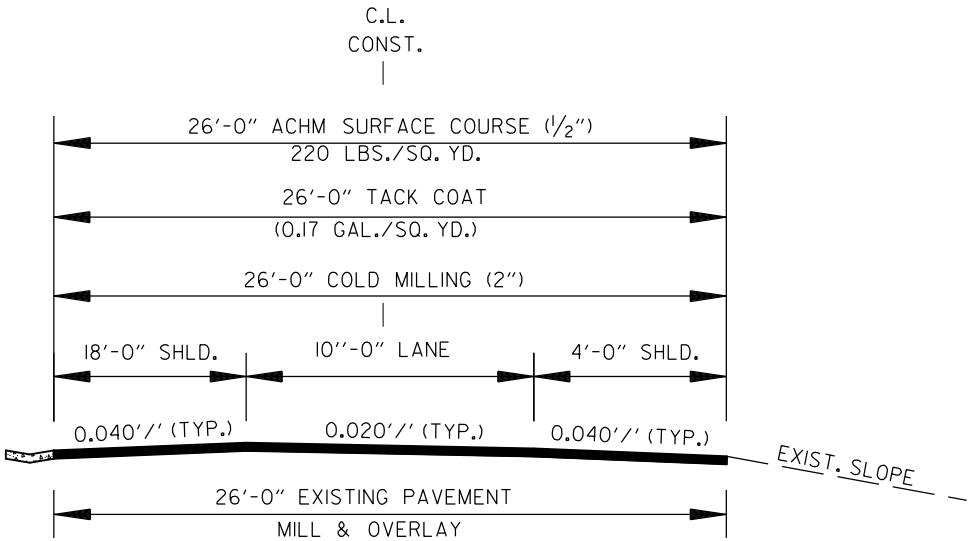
C.L.
CONST.

26'-0" ACHM SURFACE COURSE ($\frac{1}{2}$")
220 LBS./SQ. YD.

26'-0" TACK COAT
(0.17 GAL./SQ. YD.)

26'-0" COLD MILLING (2")

18'-0" SHLD.
10''-0" LANE
4'-0" SHLD.

0.040'/' (TYP.)
0.020'/' (TYP.)
0.040'/' (TYP.)

EXIST. SLOPE

26'-0" EXISTING PAVEMENT
MILL & OVERLAY